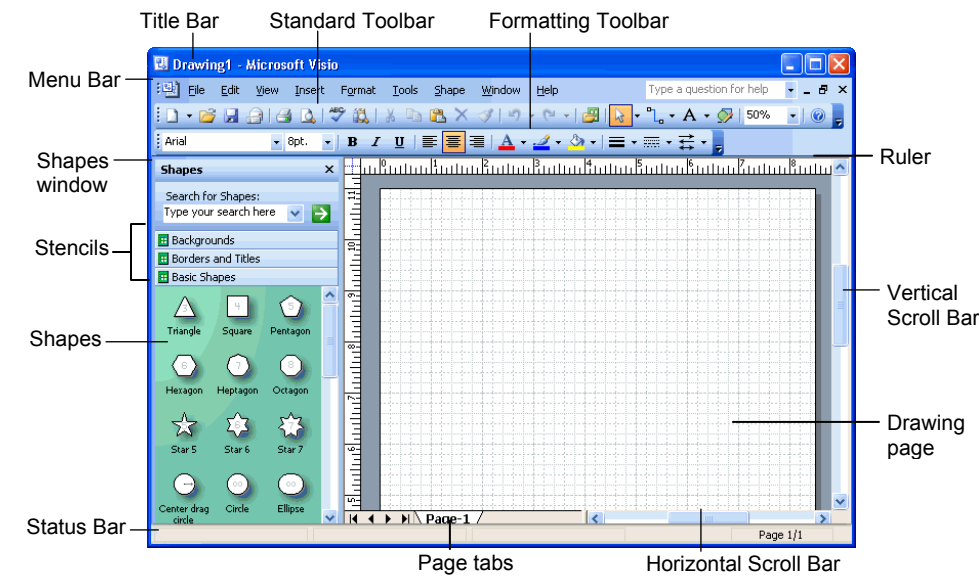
Title Bar
Standard Toolbar
Formatting Toolbar

Menu Bar

Drawing1 - Microsoft Visio

File Edit View Insert Format Tools Shape Window Help

Type a question for help

50%

Arial
8pt.

Shapes window

Shapes

Search for Shapes:
Type your search here

Ruler

Stencils

Backgrounds
Borders and Titles
Basic Shapes

Shapes

Triangle
Square
Pentagon
Hexagon
Heptagon
Octagon
Star 5
Star 6
Star 7
Center drag circle
Circle
Ellipse

Vertical Scroll Bar

Drawing page

Status Bar

Page-1

Page 1/1

Page tabs
Horizontal Scroll Bar